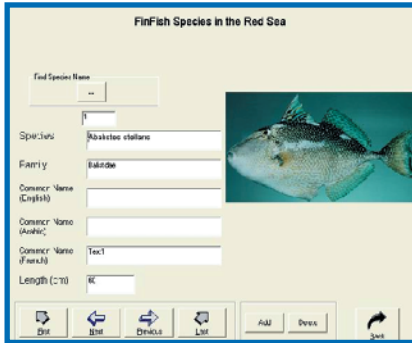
FinFish Species in the Red Sea

Find Species Name

...

1

Species Abalistes stellatus

Family Balistidae

Common Name (English)

Common Name (Arabic)

Common Name (French) Text1

Length (cm) 60

First

Next

Previous

Last

Add

Done

Back